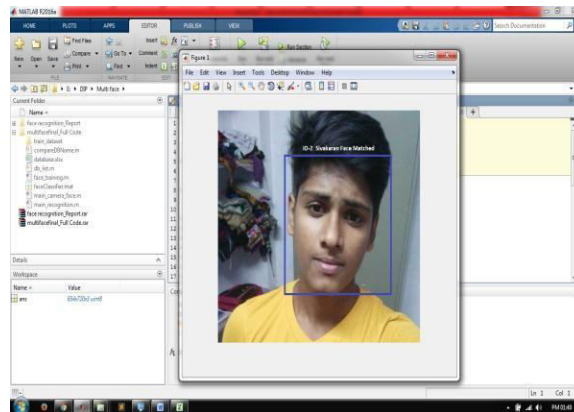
MATLAB R2016a

HOME PLOTS APPS EDITOR PUBLISH VIEW

Search Documentation

New Open Save Find Files Compare Print Insert Go To Find Comment Indent Run Section

FILE NAVIGATE

Figure 1

File Edit View Insert Tools Desktop Window Help

Current Folder

Name

face recognition_Report
multifacefinal_Full Code
train_dataset
compareDBName.m
database.xlsx
db_list.m
face_training.m
faceClassifier.mat
main_camera_face.m
main_recognition.m
face recognition_Report.rar
multifacefinal_Full Code.rar

Details

Workspace

Name Value
ans 80x720x3 uint8

ID-2: Sivakaran Face Matched

Ln 1 Col 1